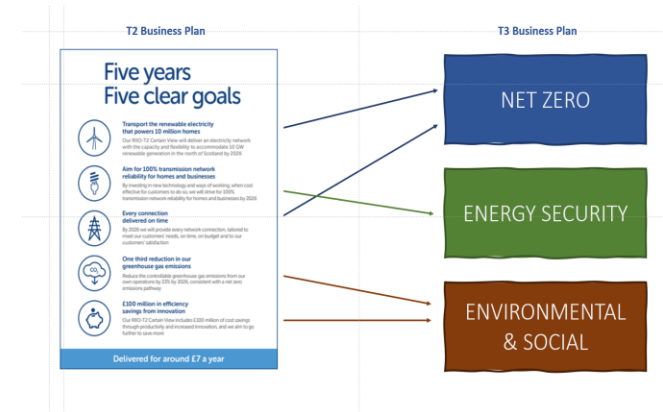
T2 Business Plan

T3 Business Plan

Five years
Five clear goals

Transport the renewable electricity that powers 10 million homes

Our RIIO-T2 Certain View will deliver an electricity network with the capacity and flexibility to accommodate 10 GW renewable generation in the north of Scotland by 2026

Aim for 100% transmission network reliability for homes and businesses

By investing in new technology and ways of working, when cost effective for customers to do so, we will strive for 100% transmission network reliability for homes and businesses by 2026

Every connection delivered on time

By 2026 we will provide every network connection, tailored to meet our customers' needs, on time, on budget and to our customers' satisfaction

One third reduction in our greenhouse gas emissions

Reduce the controllable greenhouse gas emissions from our own operations by 33% by 2026, consistent with a net zero emissions pathway

£100 million in efficiency savings from innovation

Our RIIO-T2 Certain View includes £100 million of cost savings through productivity and increased innovation, and we aim to go further to save more

Delivered for around £7 a year

NET ZERO

ENERGY SECURITY

ENVIRONMENTAL & SOCIAL